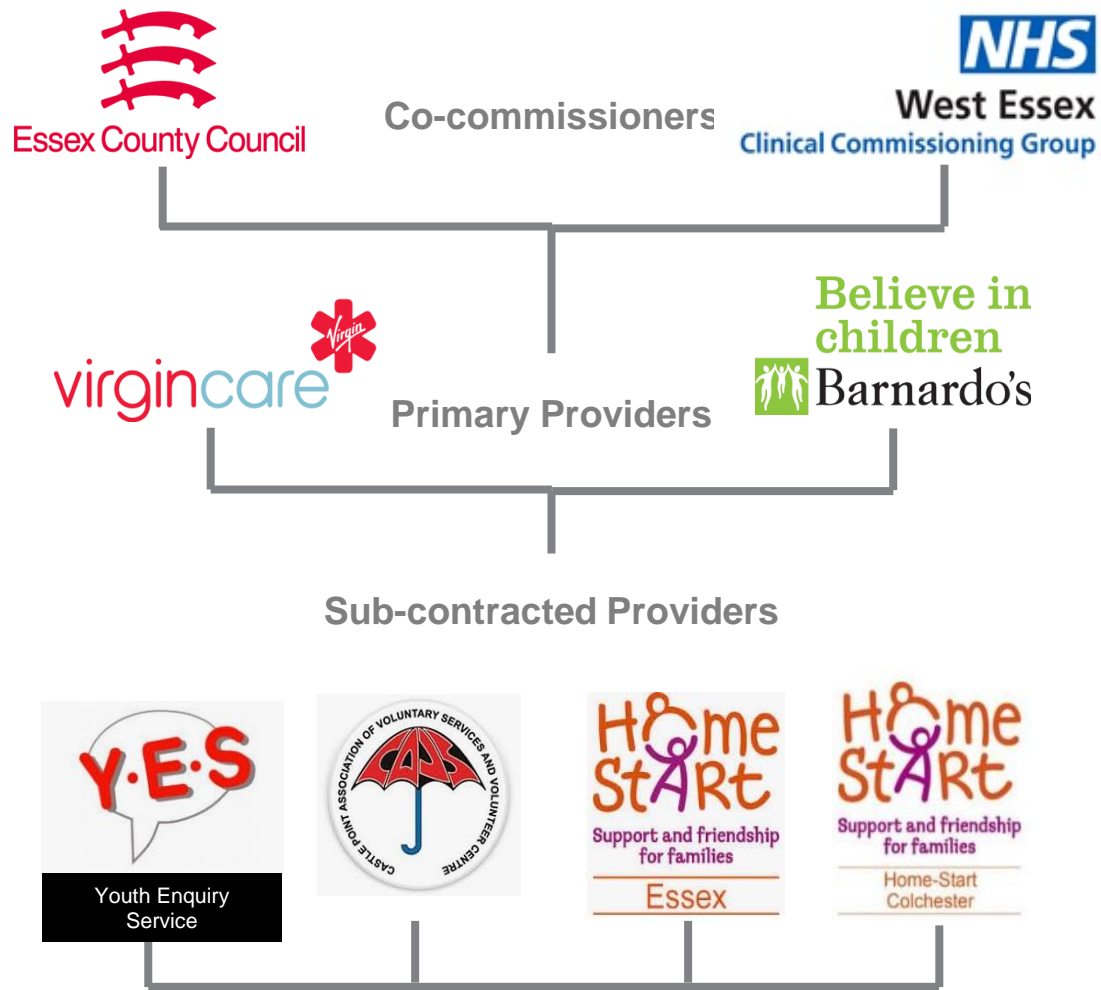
Essex County Council

Co-commissioners

NHS
West Essex
Clinical Commissioning Group

Virgin
virgincare

Primary Providers

Believe in children
Barnardo's

Sub-contracted Providers

Y·E·S
Youth Enquiry Service

CAVS
CASTLE POINT ASSOCIATION OF VOLUNTARY SERVICES AND VOLUNTEER CENTRE

Home Start
Support and friendship for families
Essex

Home Start
Support and friendship for families
Home-Start Colchester